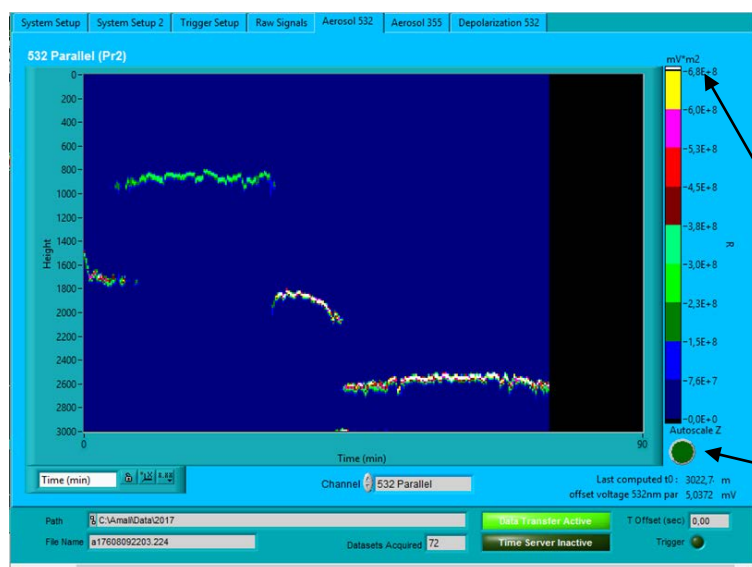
System Setup | System Setup 2 | Trigger Setup | Raw Signals | Aerosol 532 | Aerosol 355 | Depolarization 532

532 Parallel (Pr2)

mV*m2

6,8E+8
6,0E+8
5,3E+8
4,5E+8
3,8E+8
3,0E+8
2,3E+8
1,5E+8
7,6E+7
0,0E+0

R

Autoscale Z

0
200
400
600
800
1000
1200
1400
1600
1800
2000
2200
2400
2600
2800
3000

Height

0
90

Time (min)

Time (min)

Channel 532 Parallel

Last computed t0: 3022,7 m
offset voltage 532nm par 5,0372 mV

Path C:\Amal\Data\2017

File Name a17608092203.224

Datasets Acquired 72

Data Transfer Active

Time Server Inactive

T Offset (sec) 0,00

Trigger